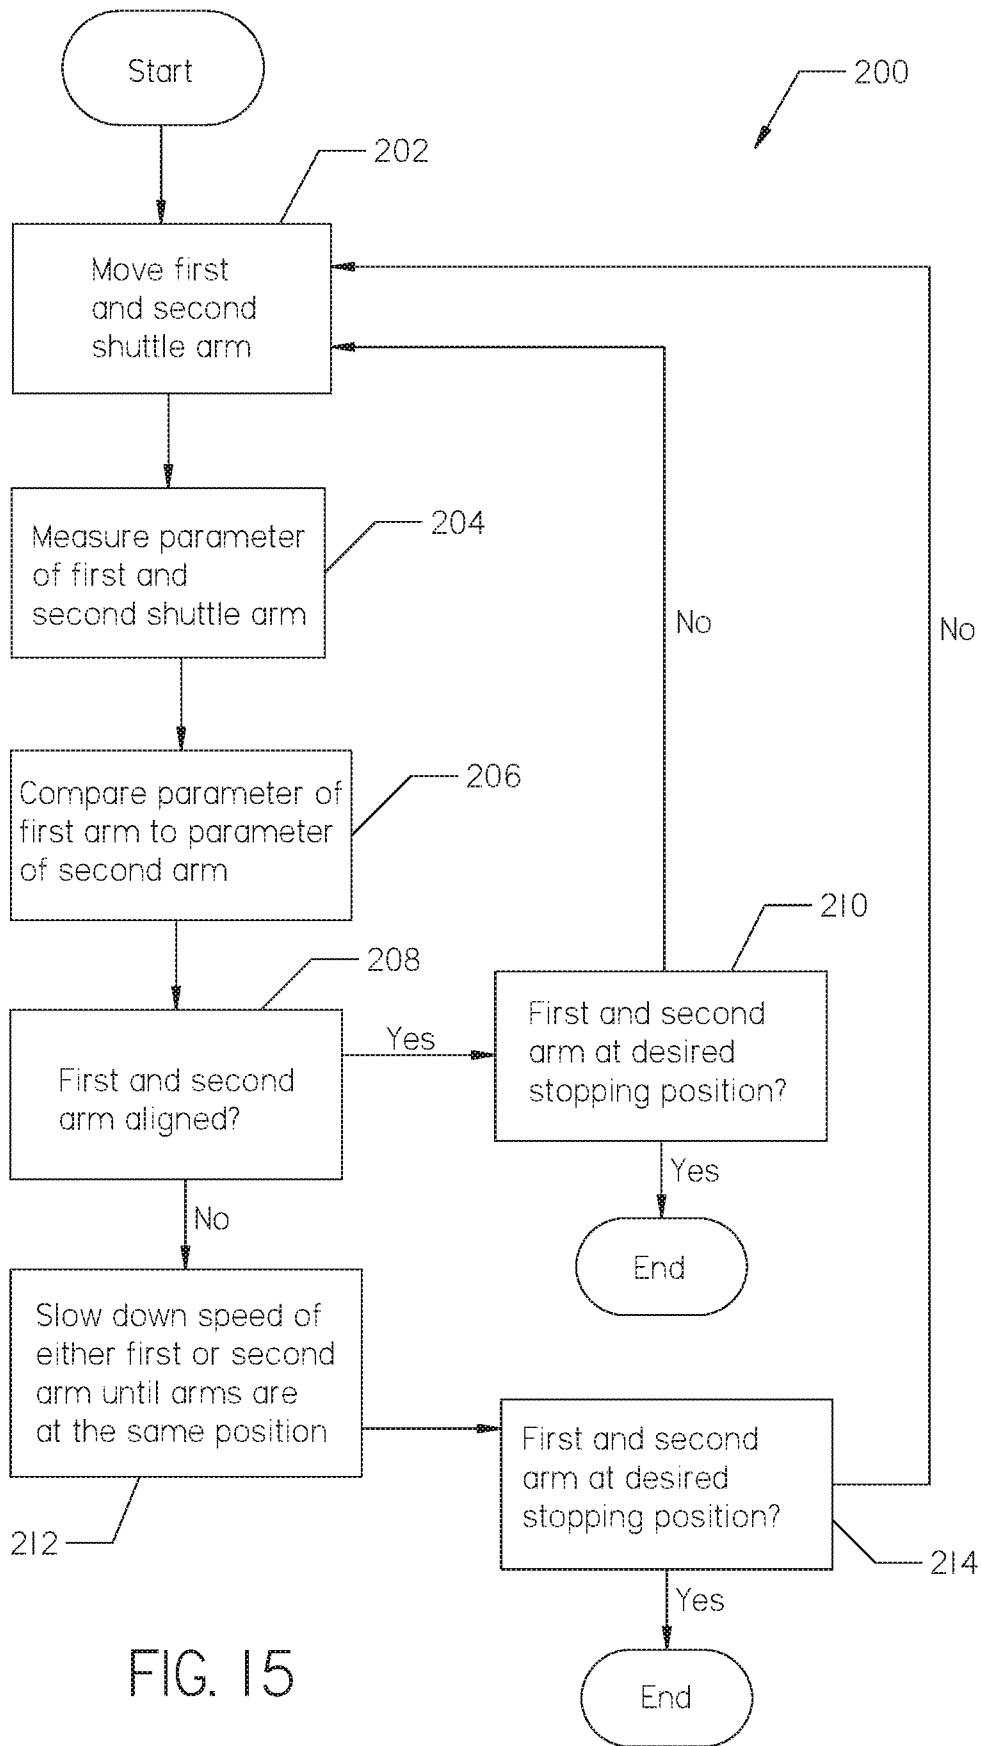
Start

200

202

Move first and second shuttle arm

Measure parameter of first and second shuttle arm

204

No

No

Compare parameter of first arm to parameter of second arm

206

210

208

First and second arm aligned?

Yes

First and second arm at desired stopping position?

Yes

End

No

Slow down speed of either first or second arm until arms are at the same position

First and second arm at desired stopping position?

212

214

Yes

FIG. 15

End